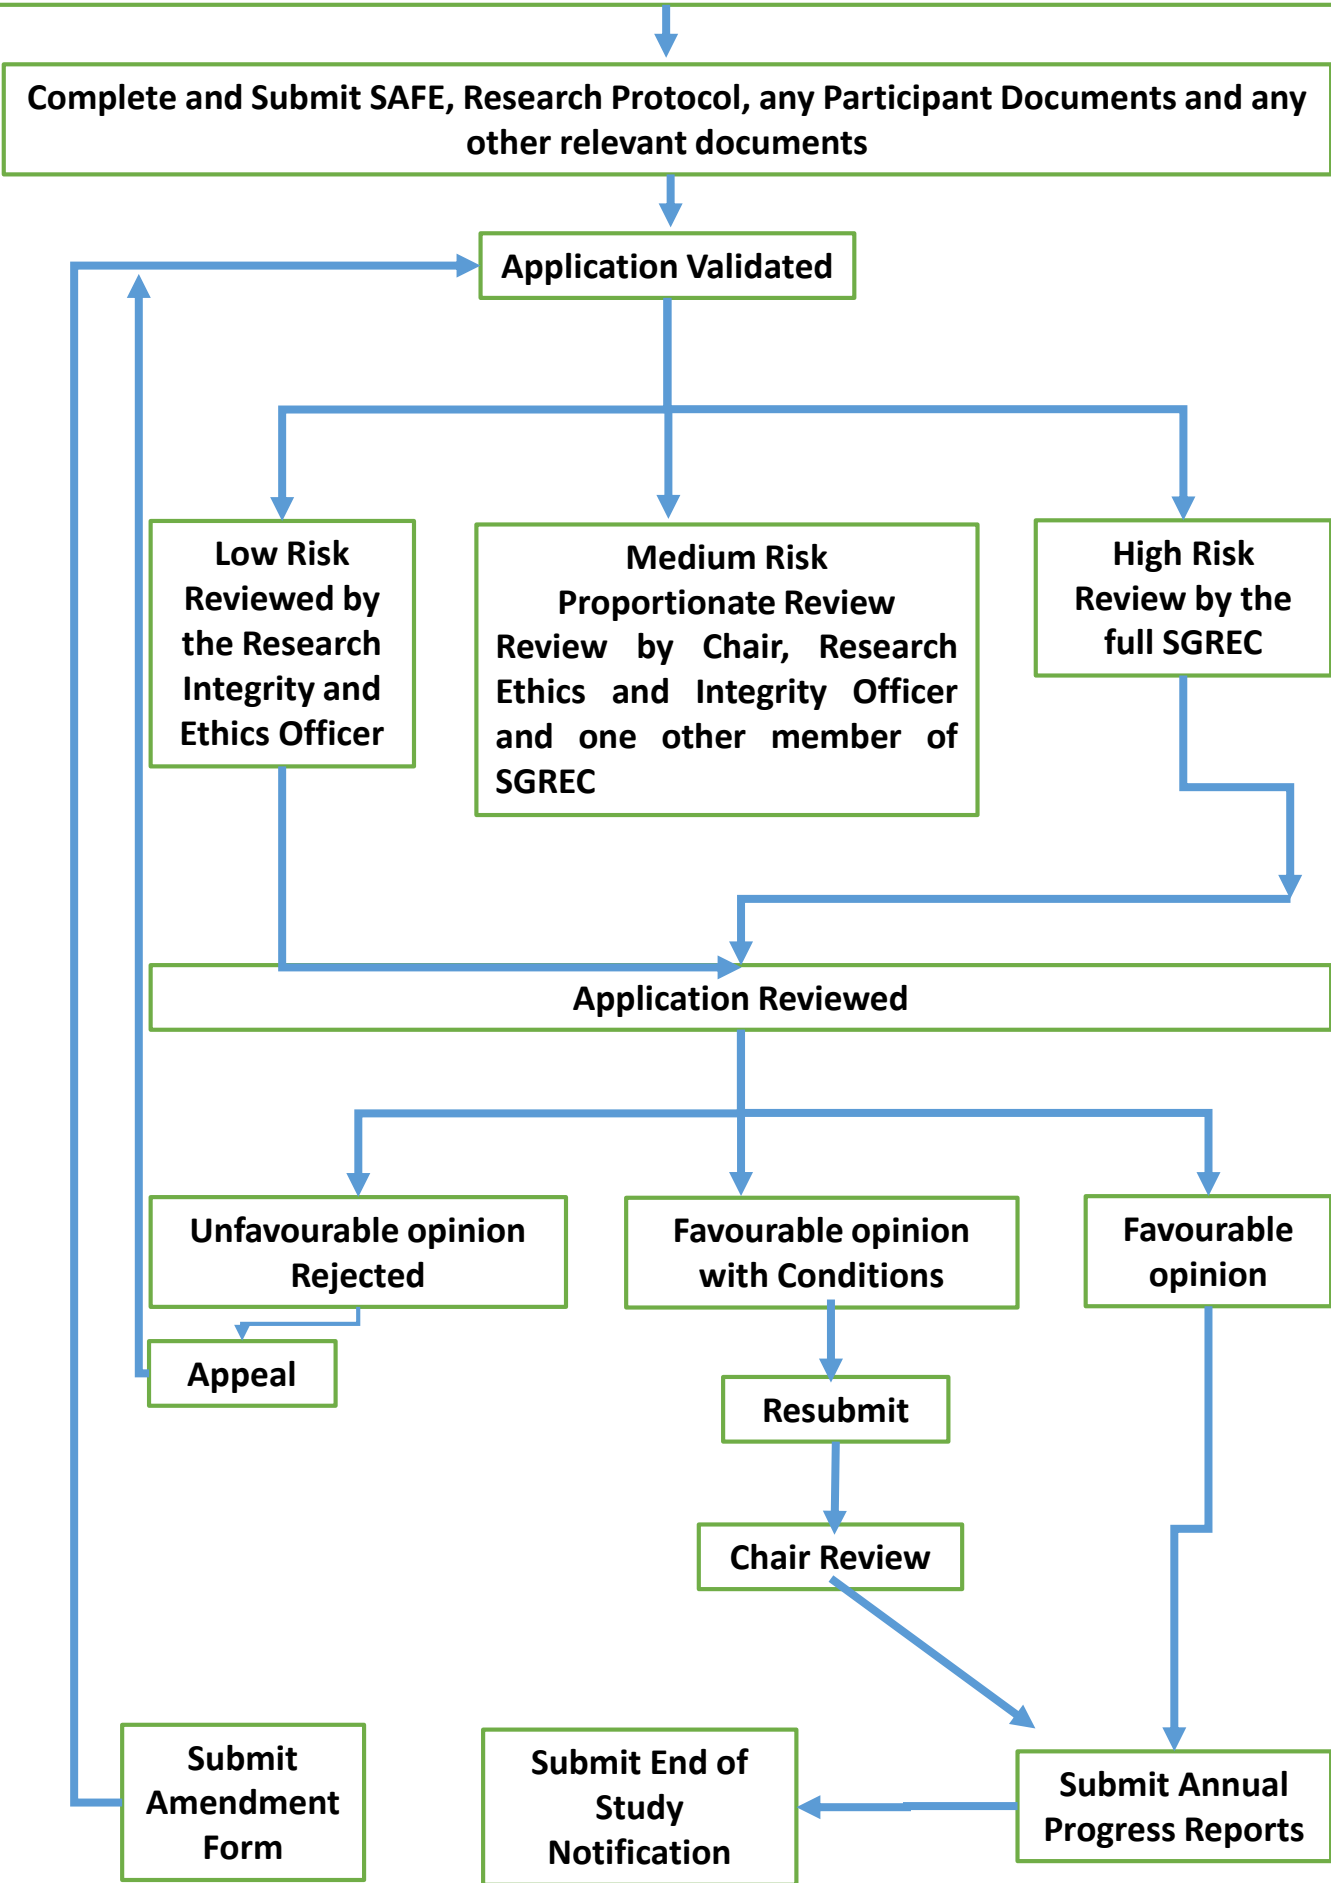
Complete and Submit SAFE, Research Protocol, any Participant Documents and any other relevant documents

Application Validated

Low Risk
Reviewed by the Research Integrity and Ethics Officer

Medium Risk
Proportionate Review
Review by Chair, Research Ethics and Integrity Officer and one other member of SGREC

High Risk
Review by the full SGREC

Application Reviewed

Unfavourable opinion
Rejected

Favourable opinion with Conditions

Favourable opinion

Appeal

Resubmit

Chair Review

Submit Amendment Form

Submit End of Study Notification

Submit Annual Progress Reports